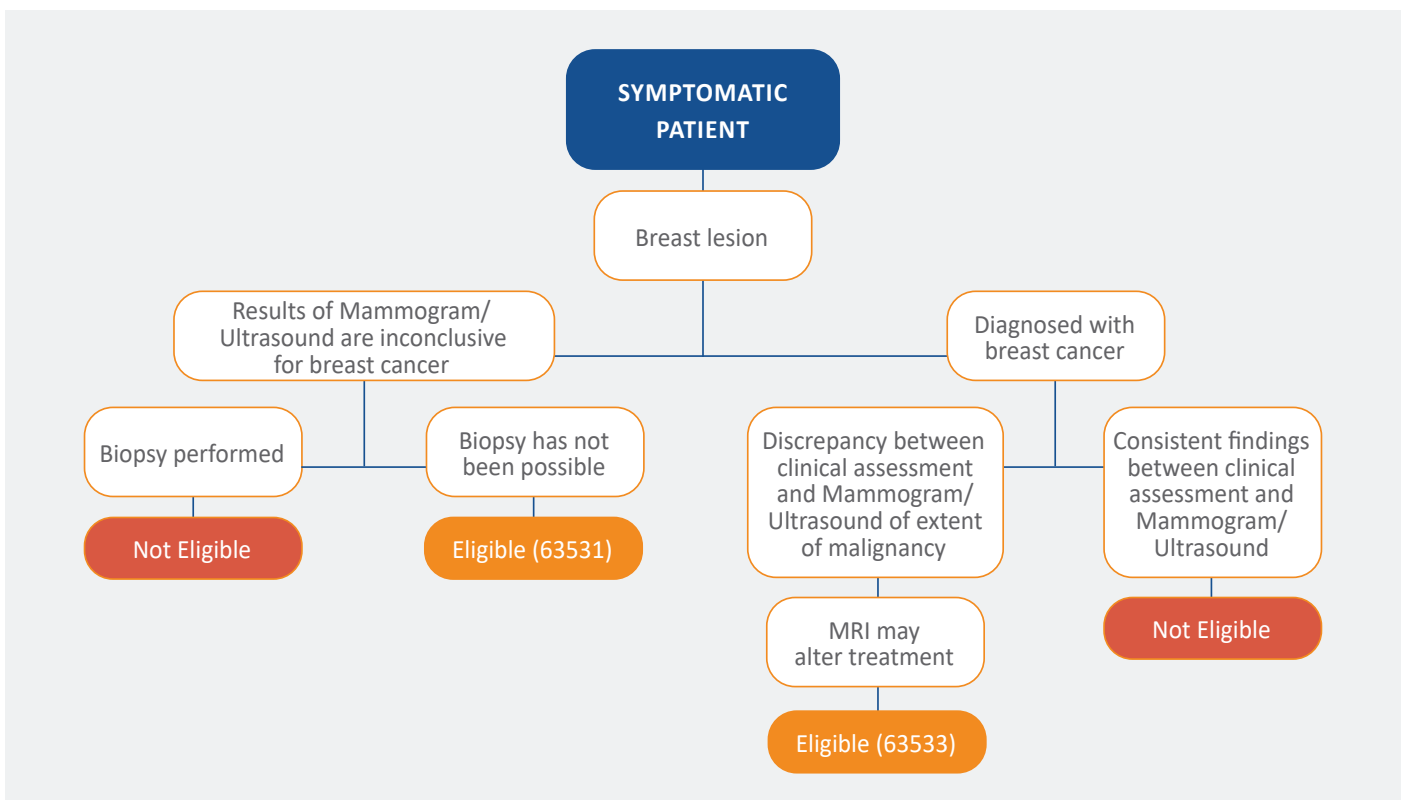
SYMPTOMATIC PATIENT

Breast lesion

Results of Mammogram/ Ultrasound are inconclusive for breast cancer

Diagnosed with breast cancer

Biopsy performed

Biopsy has not been possible

Not Eligible

Eligible (63531)

Discrepancy between clinical assessment and Mammogram/ Ultrasound of extent of malignancy

Consistent findings between clinical assessment and Mammogram/ Ultrasound

MRI may alter treatment

Not Eligible

Eligible (63533)